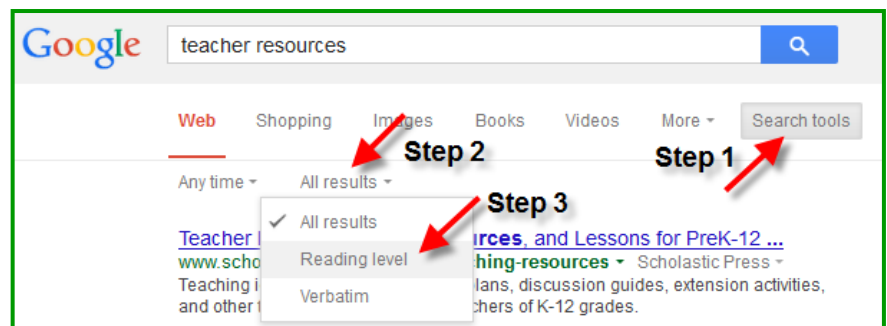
Google

teacher resources

Web Shopping Images Books Videos More Search tools

Step 2

Step 1

Any time All results

Step 3

All results

Reading level

Verbatim

Teacher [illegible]urces, and Lessons for PreK-12 ...

www.scho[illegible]ching-resources Scholastic Press

Teaching i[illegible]lans, discussion guides, extension activities, and other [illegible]chers of K-12 grades.